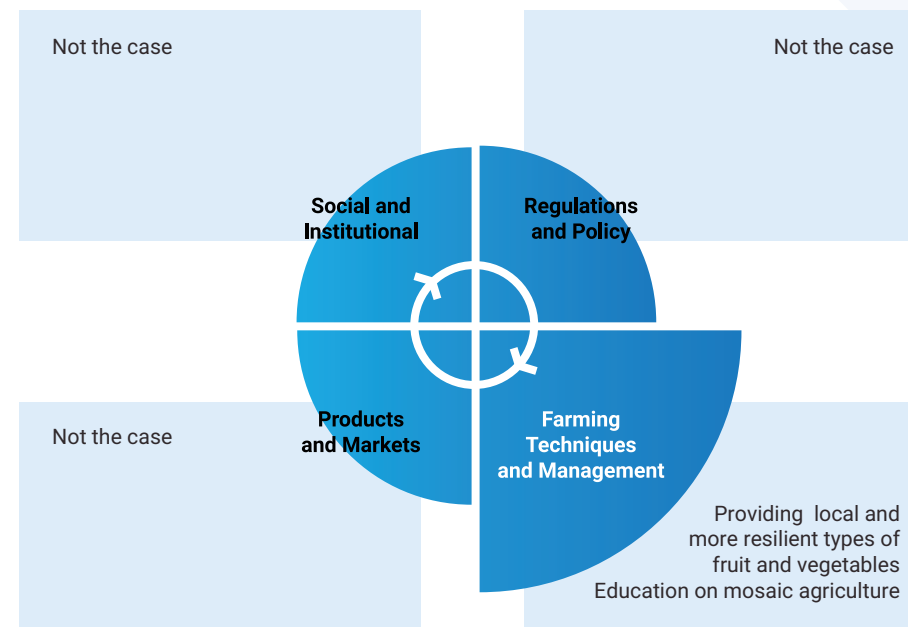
Not the case

Not the case

Social and Institutional

Regulations and Policy

Not the case

Products and Markets

Farming Techniques and Management

Providing local and more resilient types of fruit and vegetables
Education on mosaic agriculture